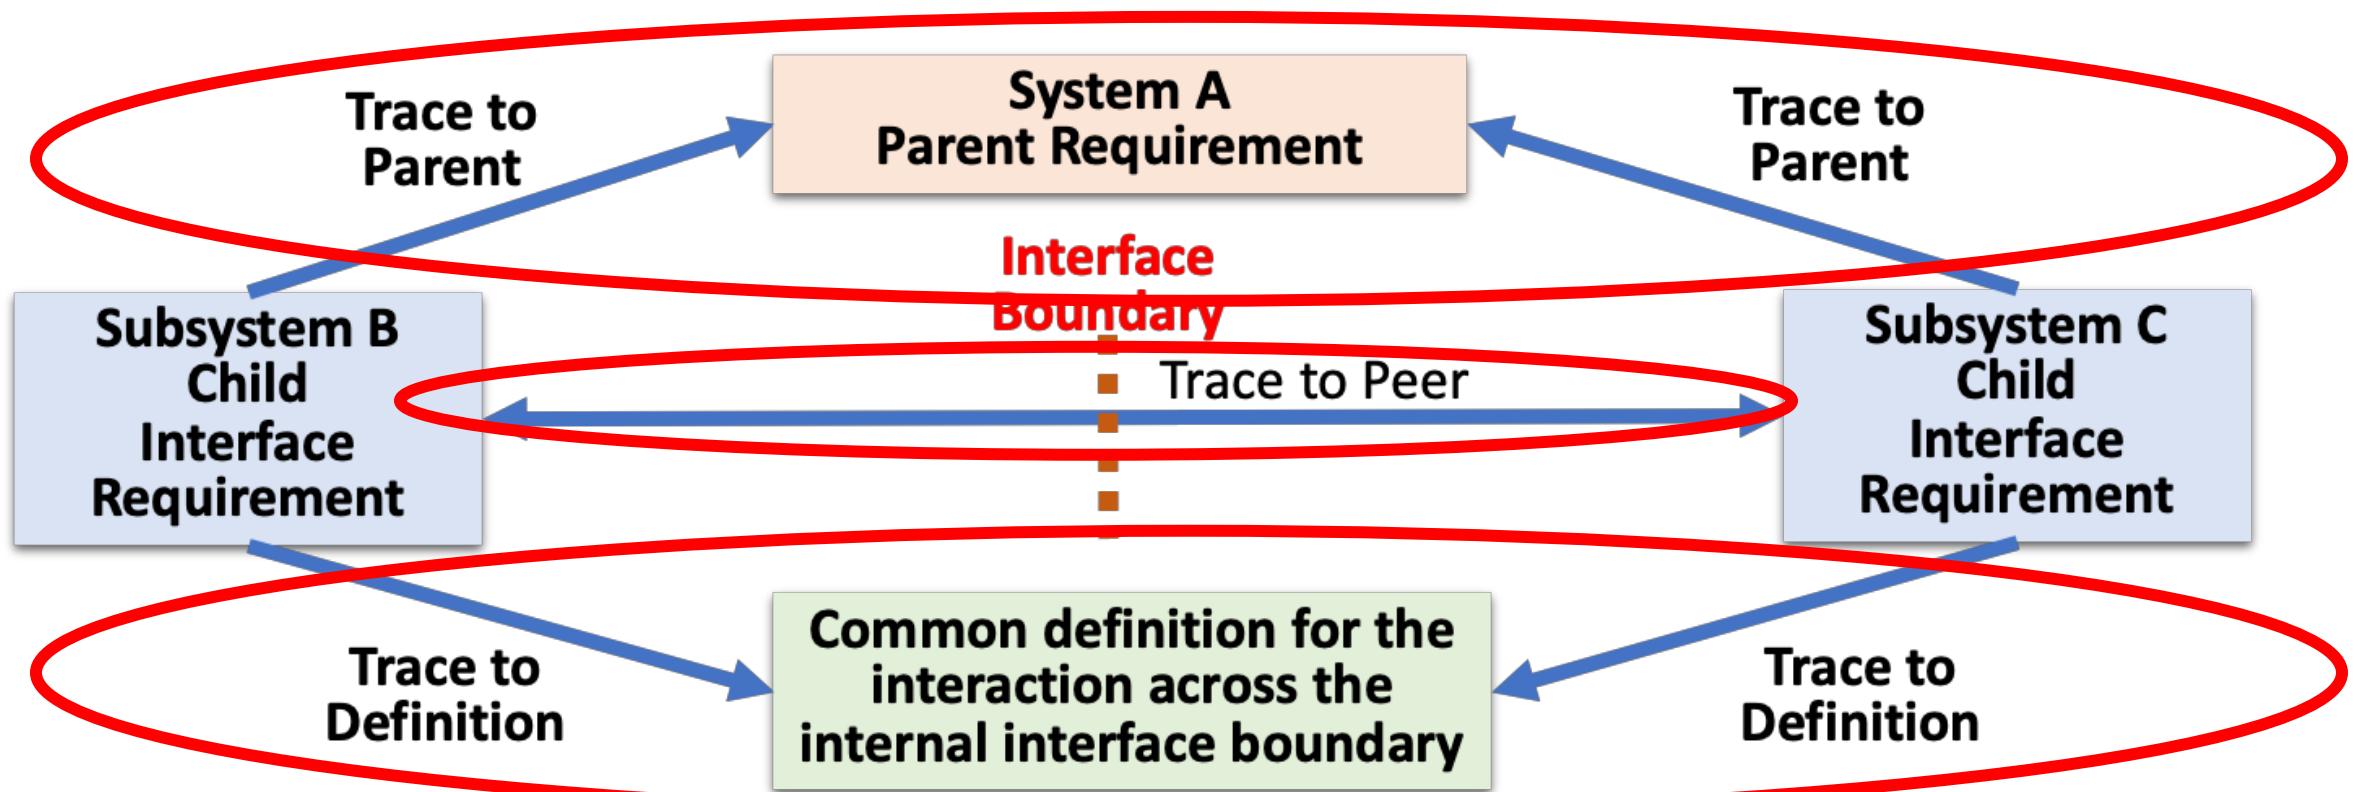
Trace to Parent

System A
Parent Requirement

Trace to Parent

Interface Boundary

Subsystem B
Child
Interface
Requirement

Trace to Peer

Subsystem C
Child
Interface
Requirement

Trace to Definition

Common definition for the interaction across the internal interface boundary

Trace to Definition